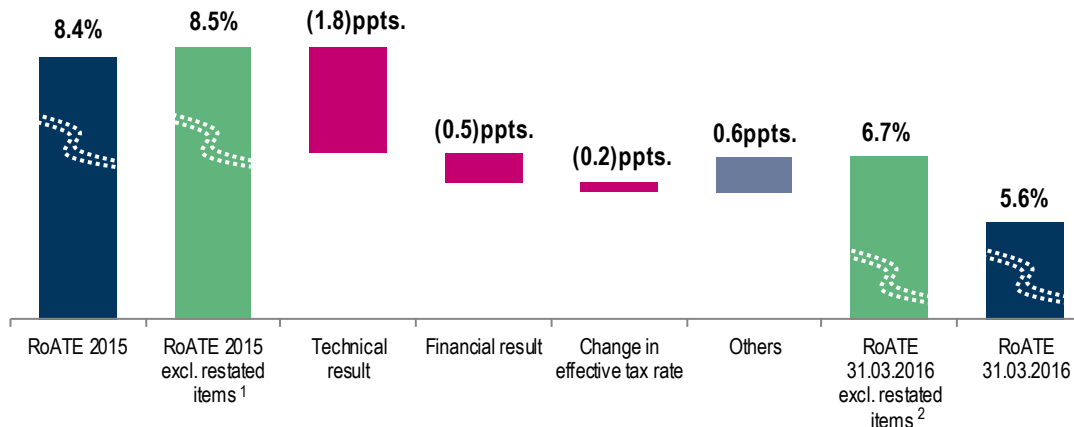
8.4%

8.5%

(1.8)ppts.

(0.5)ppts.

(0.2)ppts.

0.6ppts.

6.7%

5.6%

RoATE 2015

RoATE 2015 excl. restated items $^1$

Technical result

Financial result

Change in effective tax rate

Others

RoATE 31.03.2016 excl. restated items $^2$

RoATE 31.03.2016